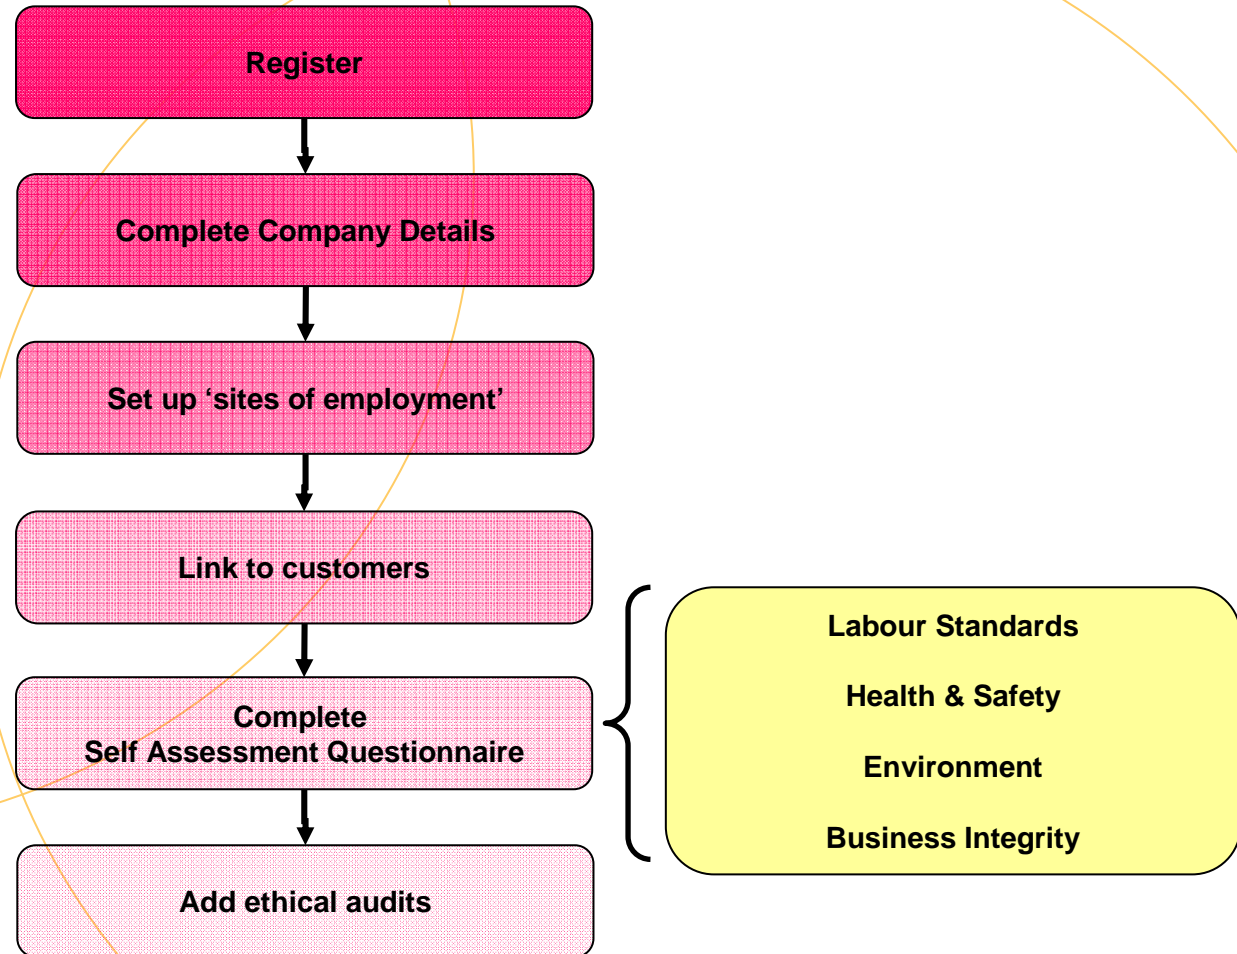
Register

Complete Company Details

Set up ‘sites of employment’

Link to customers

Complete
Self Assessment Questionnaire

Add ethical audits

Labour Standards

Health & Safety

Environment

Business Integrity